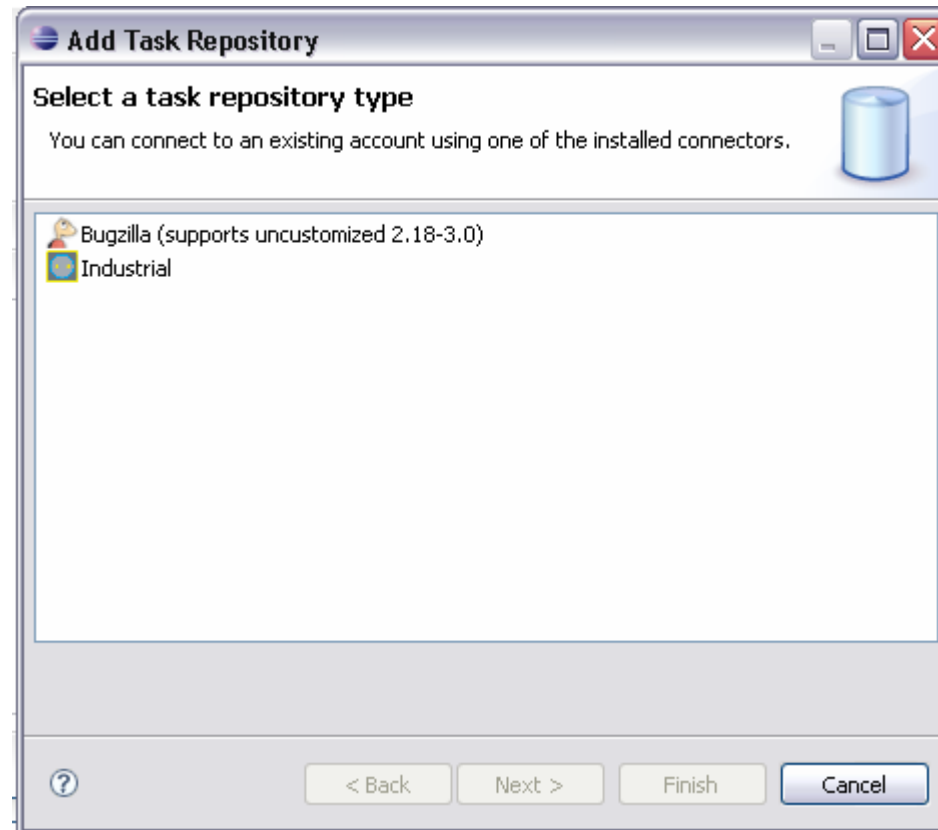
Add Task Repository

Select a task repository type

You can connect to an existing account using one of the installed connectors.

Bugzilla (supports uncustomized 2.18-3.0)
Industrial

?

< Back

Next >

Finish

Cancel